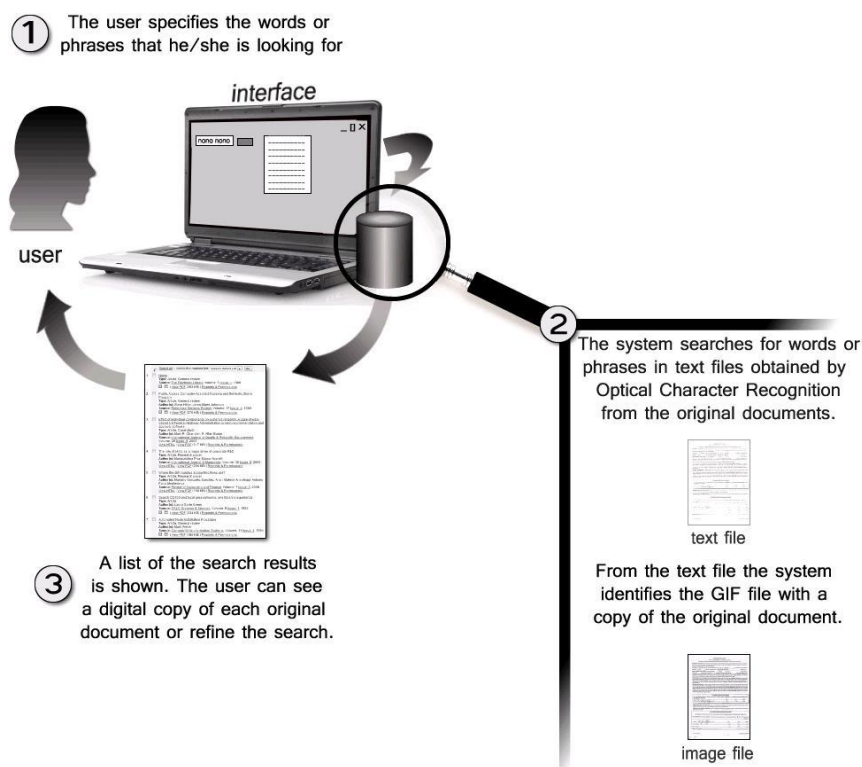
1 The user specifies the words or phrases that he/she is looking for

interface

nono nono

user

2 The system searches for words or phrases in text files obtained by Optical Character Recognition from the original documents.

text file

From the text file the system identifies the GIF file with a copy of the original document.

image file

3 A list of the search results is shown. The user can see a digital copy of each original document or refine the search.